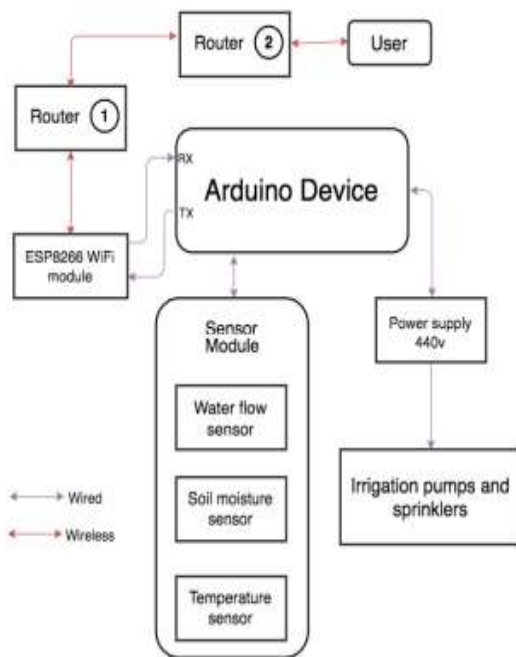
Router 2

User

Router 1

RX

Arduino Device

TX

ESP8266 WiFi module

Sensor Module

Water flow sensor

Soil moisture sensor

Temperature sensor

Power supply 440v

Irrigation pumps and sprinklers

Wired

Wireless